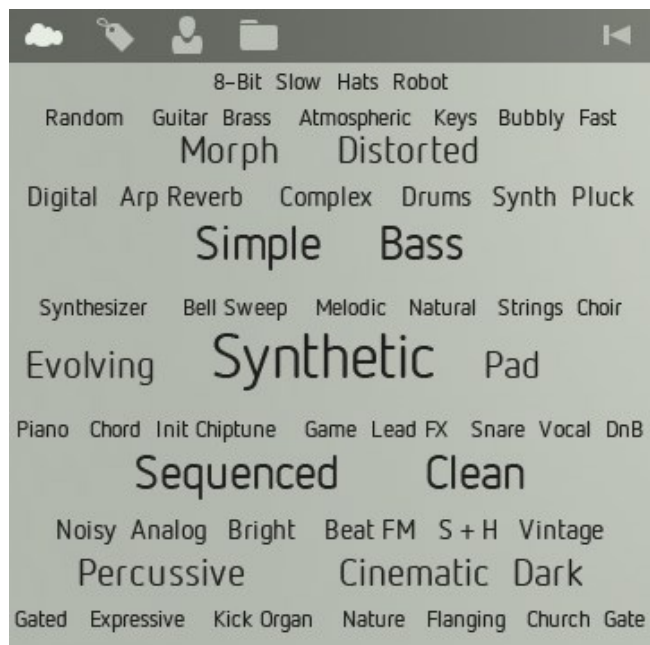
8-Bit Slow Hats Robot
Random Guitar Brass Atmospheric Keys Bubbly Fast
Morph Distorted
Digital Arp Reverb Complex Drums Synth Pluck
Simple Bass
Synthesizer Bell Sweep Melodic Natural Strings Choir
Evolving Synthetic Pad
Piano Chord Init Chiptune Game Lead FX Snare Vocal DnB
Sequenced Clean
Noisy Analog Bright Beat FM S + H Vintage
Percussive Cinematic Dark
Gated Expressive Kick Organ Nature Flanging Church Gate